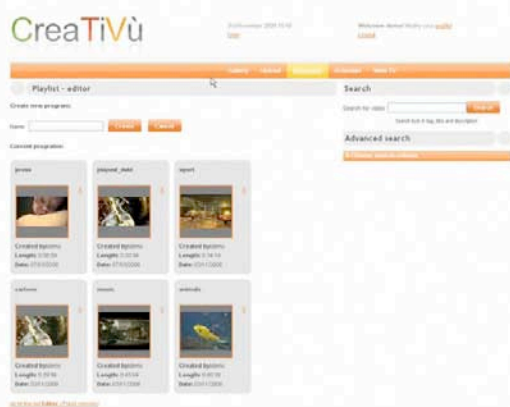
CreaTiVù

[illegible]
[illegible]

Welcome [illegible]
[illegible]

Gallery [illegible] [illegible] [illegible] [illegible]

Playlist - editor

Create new program:

Name: Create Cancel

Current programs:

prova

Created by: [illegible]
Length: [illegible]
Date: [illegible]

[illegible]

Created by: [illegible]
Length: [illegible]
Date: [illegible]

sport

Created by: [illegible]
Length: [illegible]
Date: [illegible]

cartoon

Created by: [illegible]
Length: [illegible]
Date: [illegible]

music

Created by: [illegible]
Length: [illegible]
Date: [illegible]

animals

Created by: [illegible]
Length: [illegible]
Date: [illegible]

Search

Search for video: Search

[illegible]

Advanced search

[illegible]

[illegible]